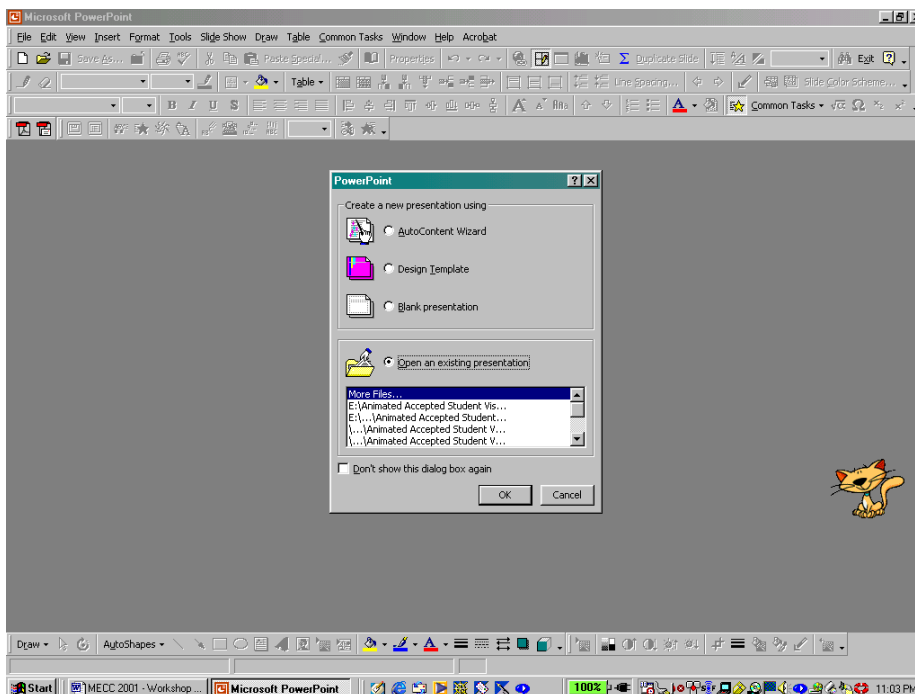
Microsoft PowerPoint

File Edit View Insert Format Tools Slide Show Draw Table Common Tasks Window Help Acrobat

Save As... Paste Special... Properties Duplicate Slide Exit

Table Line Spacing... Slide Color Scheme...

Common Tasks

PowerPoint

Create a new presentation using

AutoContent Wizard

Design Template

Blank presentation

Open an existing presentation

More Files...
E:\Animated Accepted Student Vis...
E:\...\Animated Accepted Student...
\...\Animated Accepted Student V...
\...\Animated Accepted Student V...

Don't show this dialog box again

OK Cancel

Draw AutoShapes

Start MECC 2001 - Workshop ... Microsoft PowerPoint 100% 11:03 PM